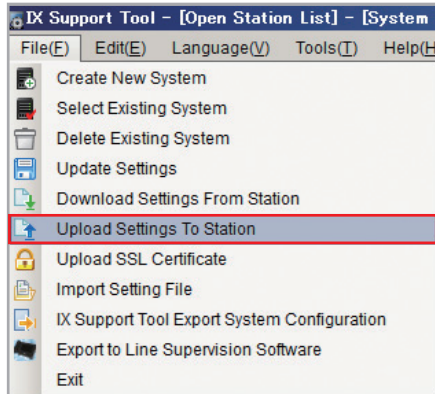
IX Support Tool - [Open Station List] - [System

File(F) Edit(E) Language(V) Tools(T) Help(H

Create New System
Select Existing System
Delete Existing System
Update Settings
Download Settings From Station
Upload Settings To Station
Upload SSL Certificate
Import Setting File
IX Support Tool Export System Configuration
Export to Line Supervision Software
Exit